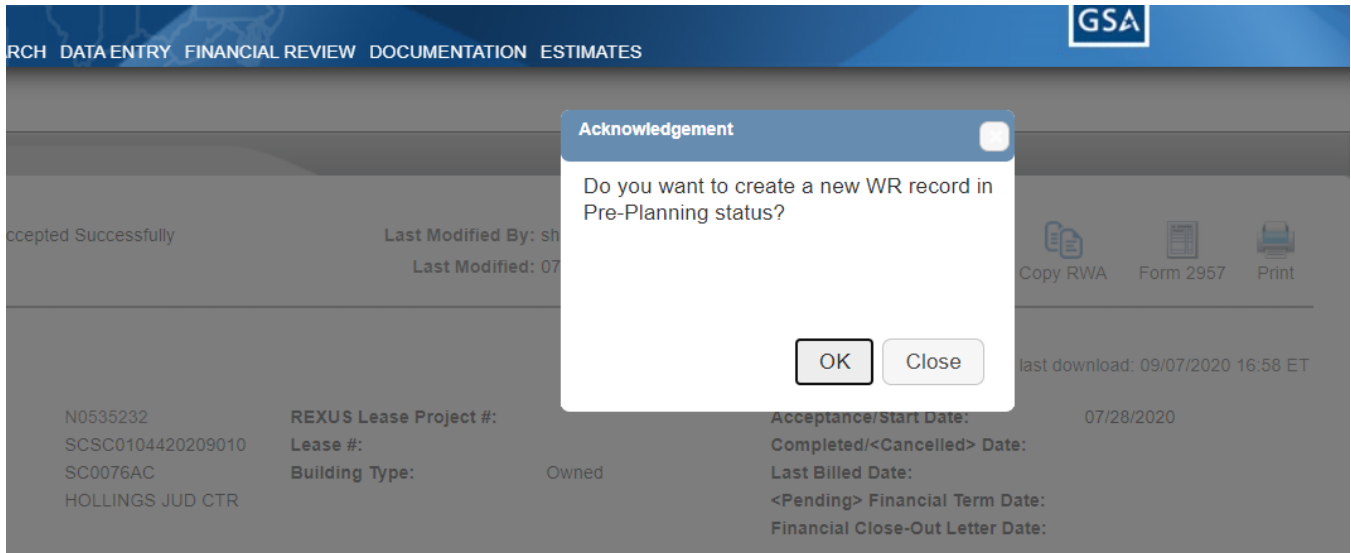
GSA

RCH DATA ENTRY FINANCIAL REVIEW DOCUMENTATION ESTIMATES

Acknowledgement

Do you want to create a new WR record in Pre-Planning status?

OK Close

ccepted Successfully

Last Modified By: sh

Last Modified: 07

Copy RWA Form 2957 Print

last download: 09/07/2020 16:58 ET

N0535232
SCSC0104420209010
SC0076AC
HOLLINGS JUD CTR

REXUS Lease Project #:
Lease #:
Building Type: Owned

Acceptance/Start Date: 07/28/2020
Completed/<Cancelled> Date:
Last Billed Date:
<Pending> Financial Term Date:
Financial Close-Out Letter Date: